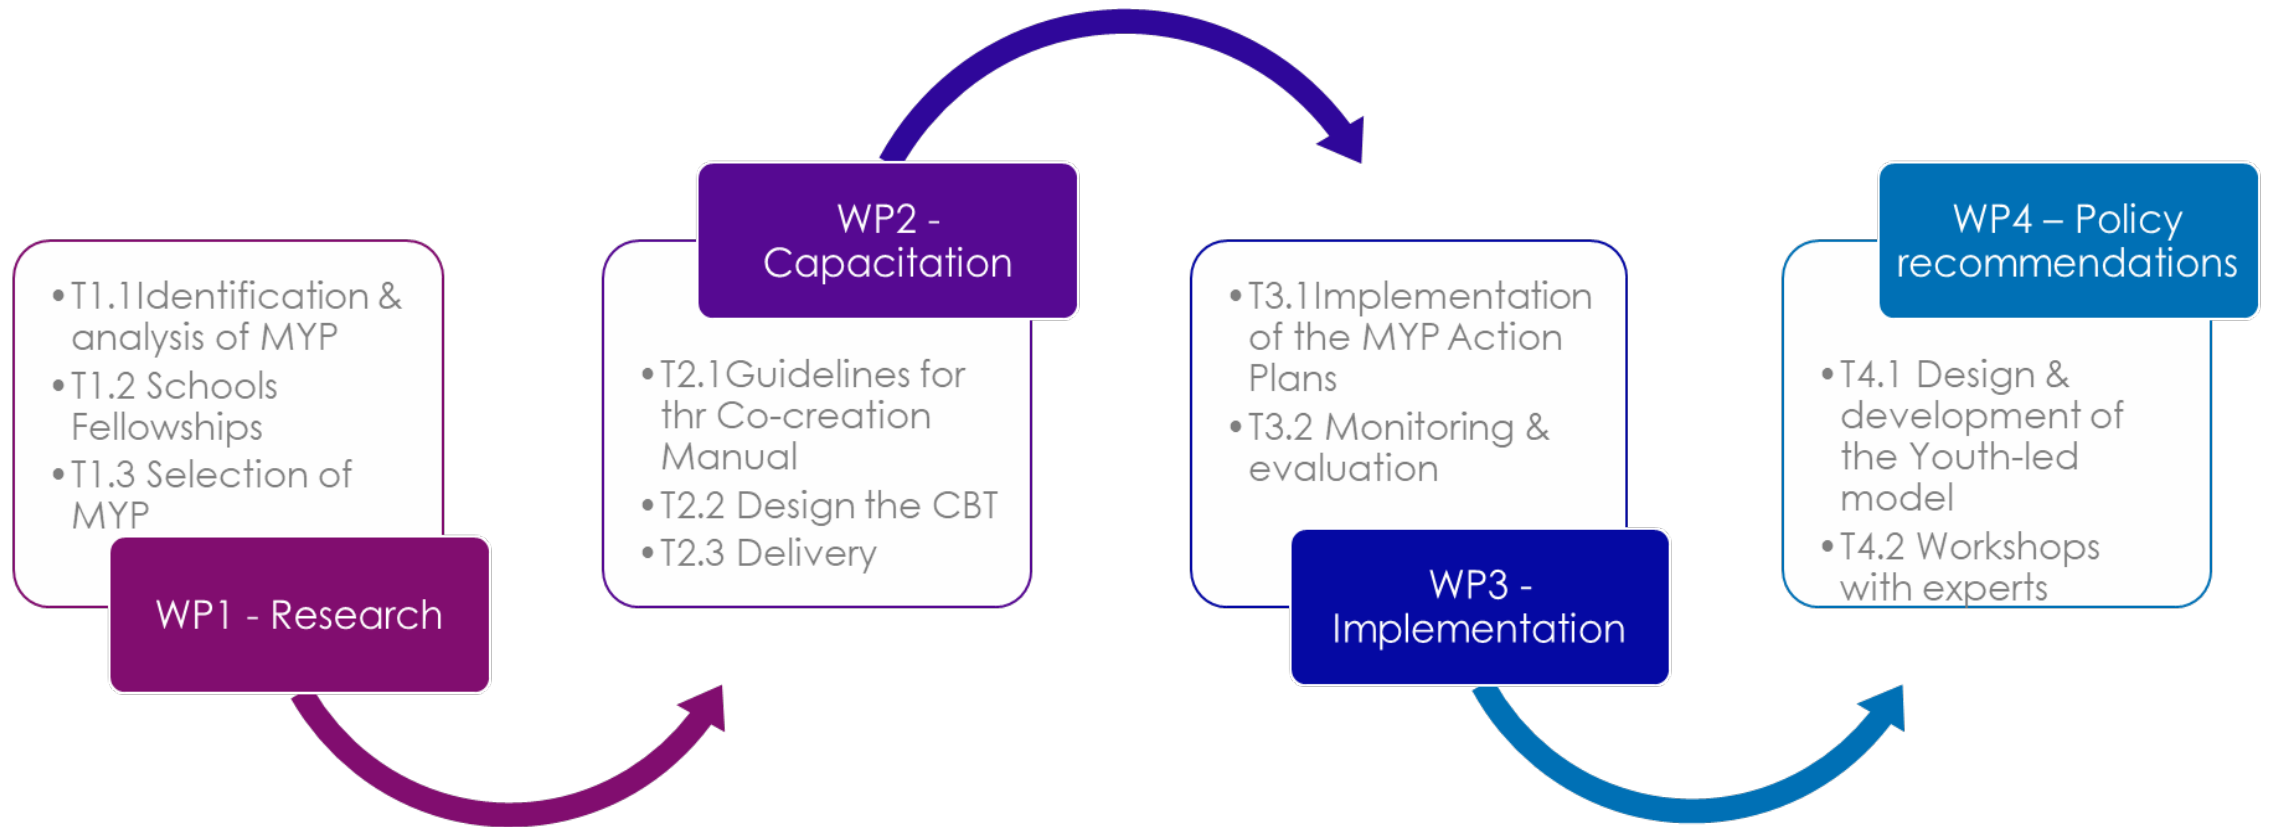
- T1.1Identification & analysis of MYP
- T1.2 Schools Fellowships
- T1.3 Selection of MYP

WP1 - Research

WP2 - Capacitation

- T2.1Guidelines for thr Co-creation Manual
- T2.2 Design the CBT
- T2.3 Delivery

- T3.1Implementation of the MYP Action Plans
- T3.2 Monitoring & evaluation

WP3 - Implementation

WP4 – Policy recommendations

- T4.1 Design & development of the Youth-led model
- T4.2 Workshops with experts